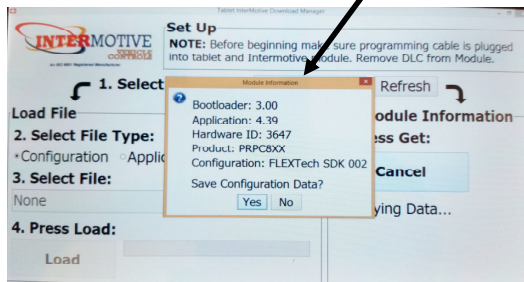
Tablet InterMotive Download Manager

INTERMOTIVE VEHICLE CONTROLS

An ISO 9001 Registered Manufacturer

Set Up

NOTE: Before beginning make sure programming cable is plugged into tablet and Intermotive Module. Remove DLC from Module.

1. Select

Refresh

Load File

Module Information

2. Select File Type:

Press Get:

Configuration Applic

3. Select File:

Cancel

None

ying Data...

4. Press Load:

Load

Module Information

Bootloader: 3.00
Application: 4.39
Hardware ID: 3647
Product: PRPC8XX
Configuration: FLEXTech SDK 002

Save Configuration Data?

Yes No